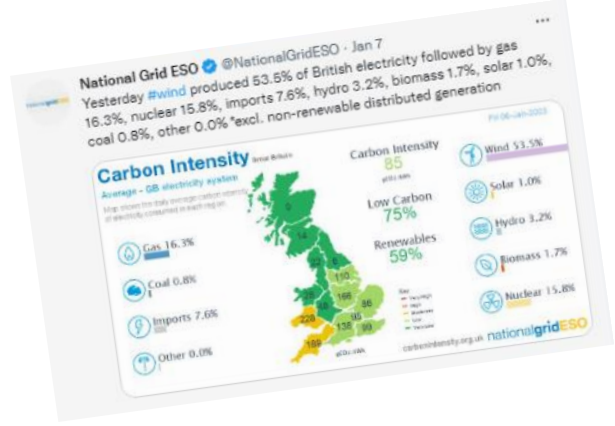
National Grid ESO @NationalGridESO · Jan 7

Yesterday #wind produced 53.5% of British electricity followed by gas 16.3%, nuclear 15.8%, imports 7.6%, hydro 3.2%, biomass 1.7%, solar 1.0%, coal 0.8%, other 0.0% *excl. non-renewable distributed generation

Carbon Intensity Great Britain

Average - GB electricity system

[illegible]

Fri 06-Jan-2023

Carbon Intensity
85
gCO2/kWh

Low Carbon
75%

Renewables
59%

Gas 16.3%

Coal 0.8%

Imports 7.6%

Other 0.0%

Wind 53.5%

Solar 1.0%

Hydro 3.2%

Biomass 1.7%

Nuclear 15.8%

0
14
22
6
110
166
86
228
95
138
99
169

Key
Very High
High
Moderate
Low
Very Low

gCO2/kWh

carbonintensity.org.uk

nationalgridESO

...